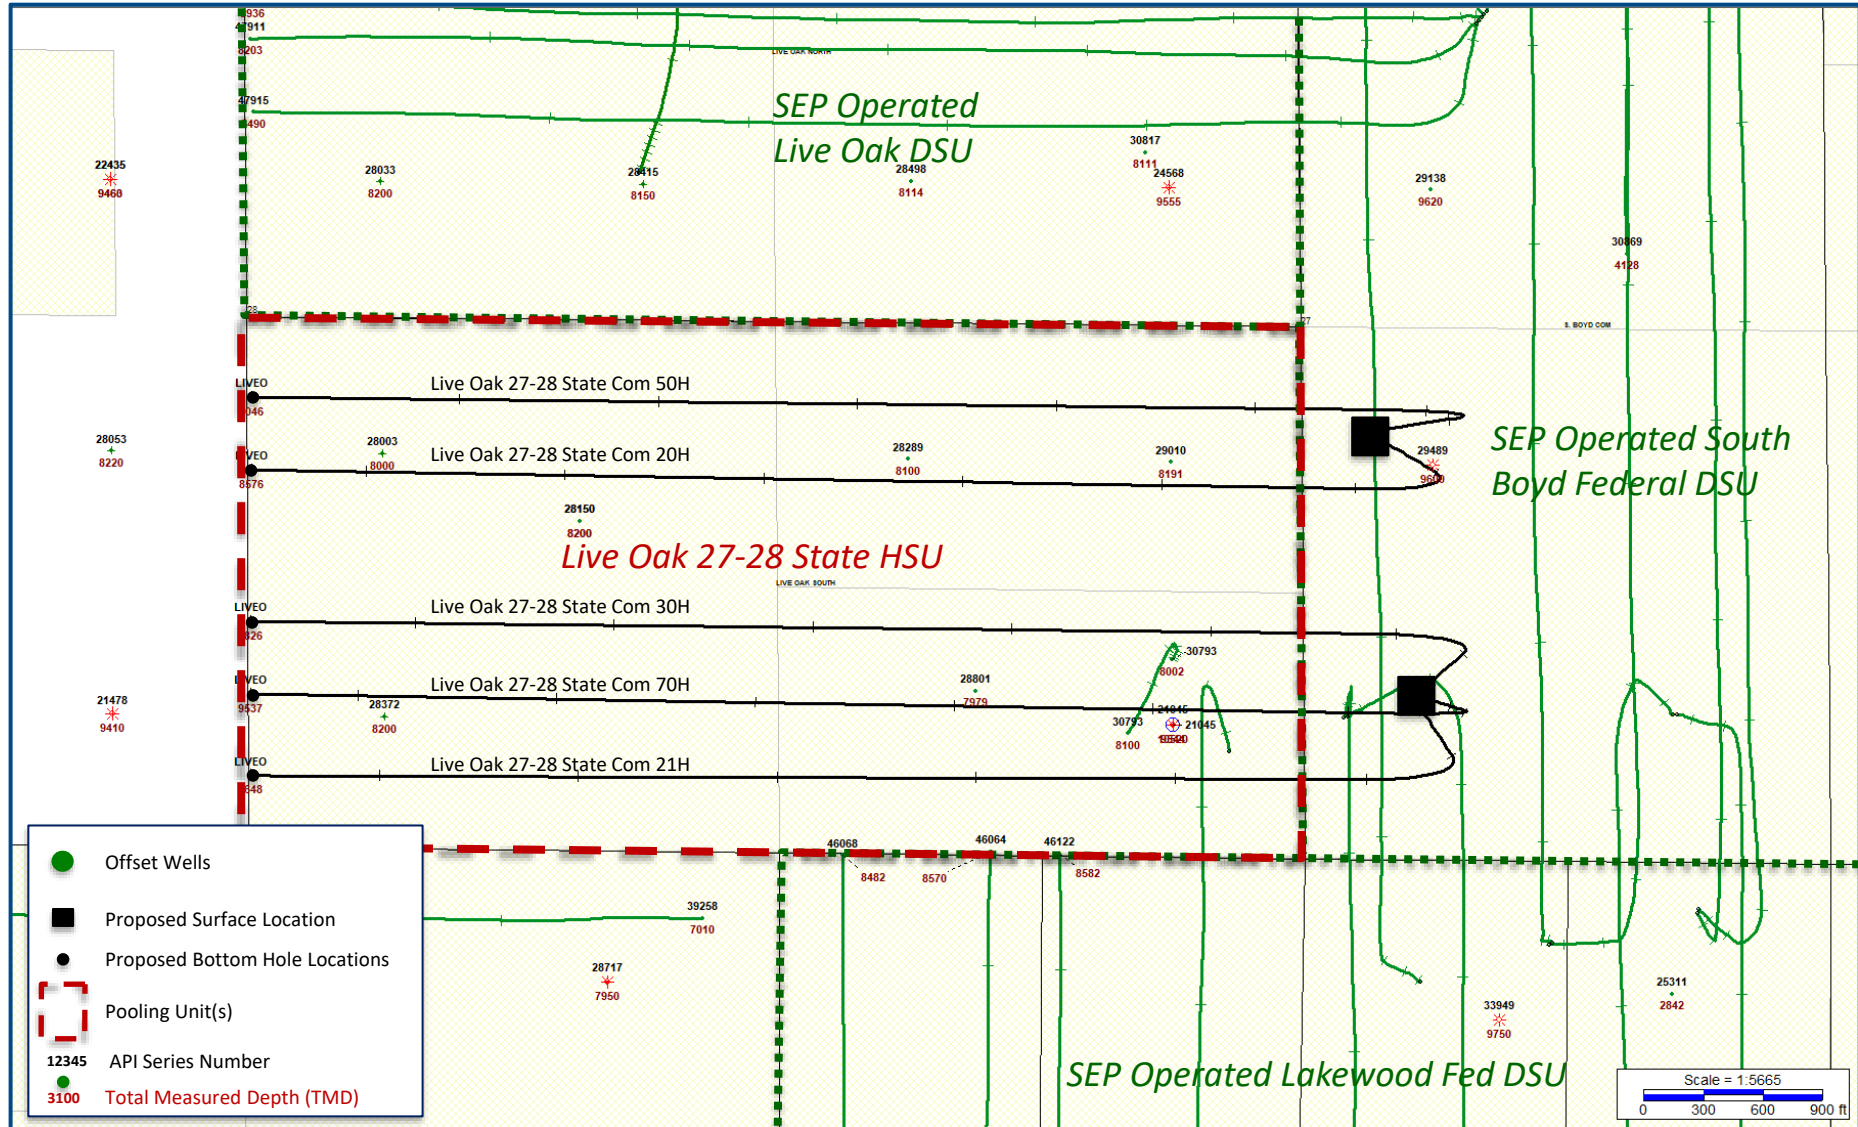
SEP Operated Live Oak DSU

SEP Operated South Boyd Federal DSU

Live Oak 27-28 State HSU

SEP Operated Lakewood Fed DSU

Live Oak 27-28 State Com 50H

Live Oak 27-28 State Com 20H

Live Oak 27-28 State Com 30H

Live Oak 27-28 State Com 70H

Live Oak 27-28 State Com 21H

936
47911
8203
47915
490
22435
9460
28033
8200
28415
8150
28498
8114
30817
8111
24568
9555
29138
9620
30869
4128
LIVE OAK NORTH
S. BOYD COM
28
27
LIVEO
046
28053
8220
28003
8000
LIVEO
8576
28289
8100
29010
8191
29489
9600
28150
8200
LIVE OAK SOUTH
LIVEO
326
30793
8002
LIVEO
9537
28801
7979
21478
9410
28372
8200
30793
8100
21045
21045
10520
LIVEO
848
46068
8482
46064
8570
46122
8582
39258
7010
28717
7950
33949
9750
25311
2842

Offset Wells
Proposed Surface Location
Proposed Bottom Hole Locations
Pooling Unit(s)
12345 API Series Number
3100 Total Measured Depth (TMD)

Scale = 1:5665
0 300 600 900 ft